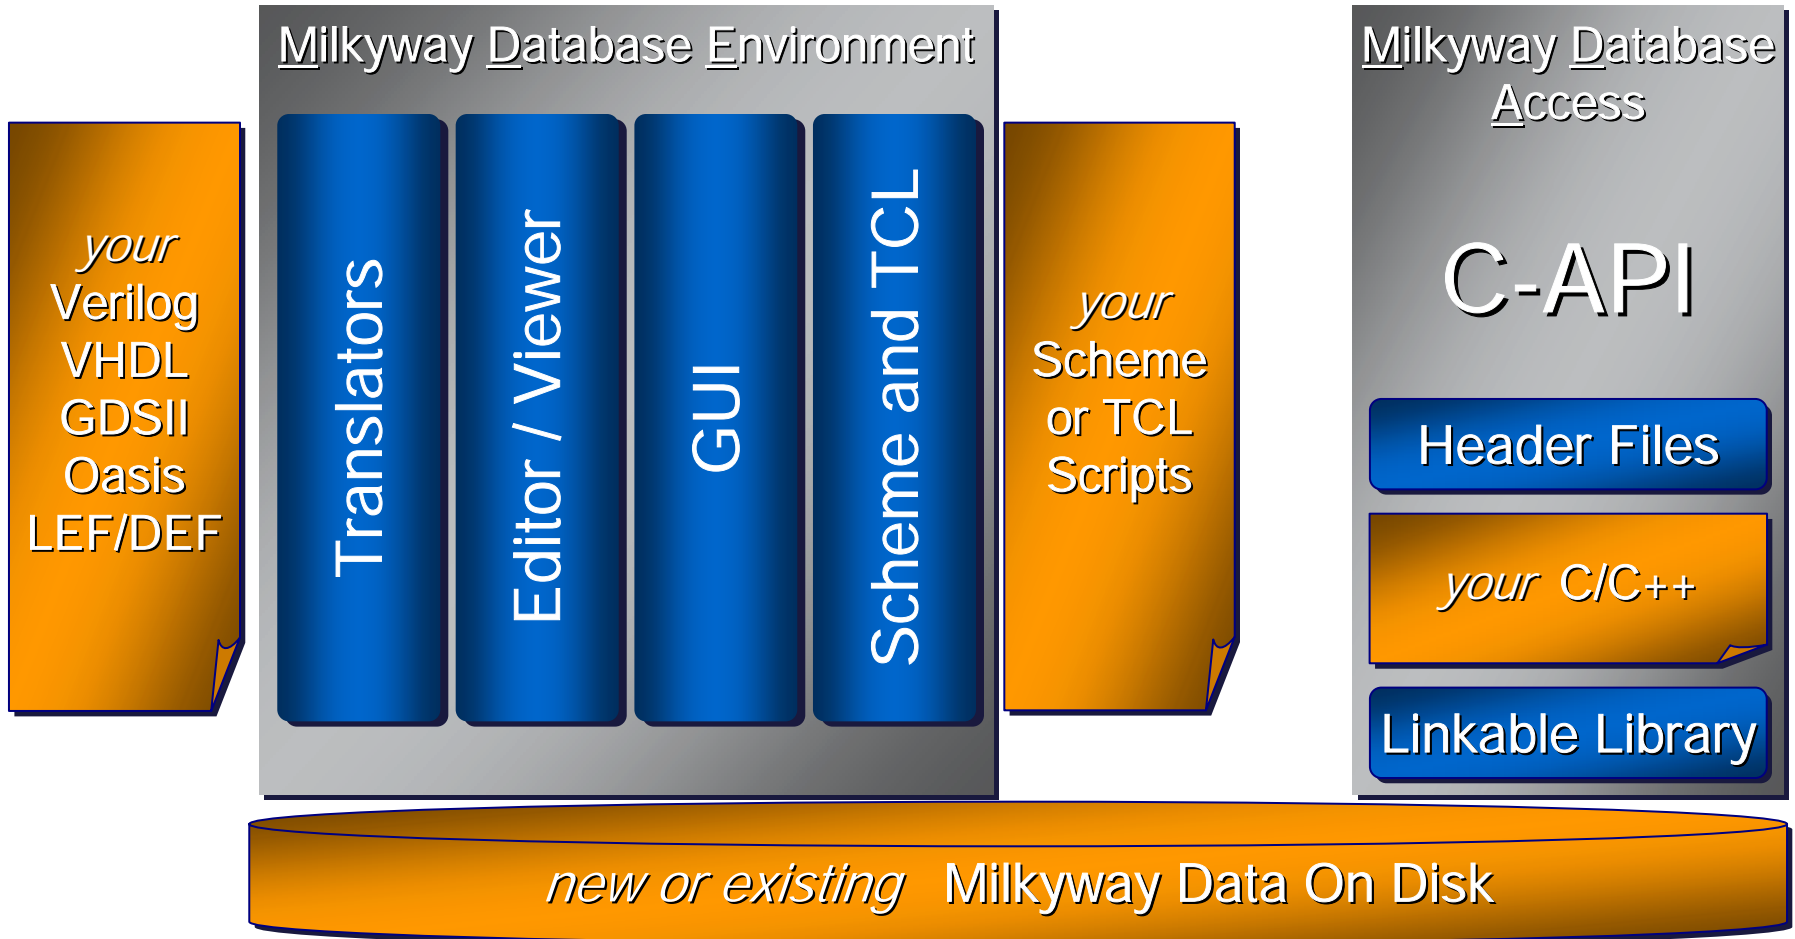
your
Verilog
VHDL
GDSII
Oasis
LEF/DEF

Milkyway Database Environment

Translators

Editor / Viewer

GUI

Scheme and TCL

your
Scheme
or TCL
Scripts

Milkyway Database Access

C-API

Header Files

your C/C++

Linkable Library

new or existing Milkyway Data On Disk